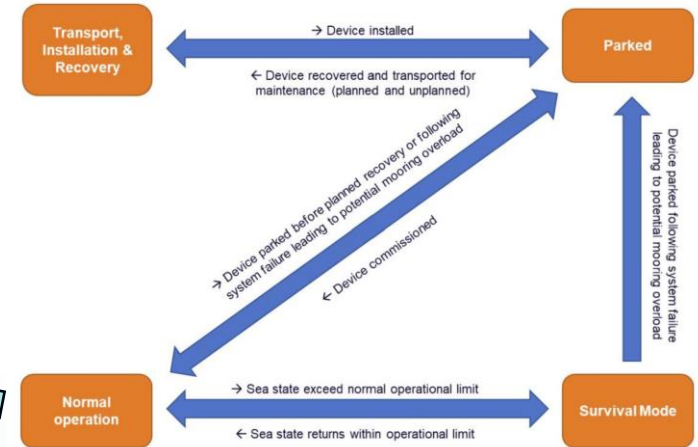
Transport, Installation & Recovery

→ Device installed

← Device recovered and transported for maintenance (planned and unplanned)

Parked

→ Device parked before planned recovery or following system failure leading to potential mooring overload

← Device commissioned

Device parked following system failure leading to potential mooring overload

Normal operation

→ Sea state exceed normal operational limit

← Sea state returns within operational limit

Survival Mode